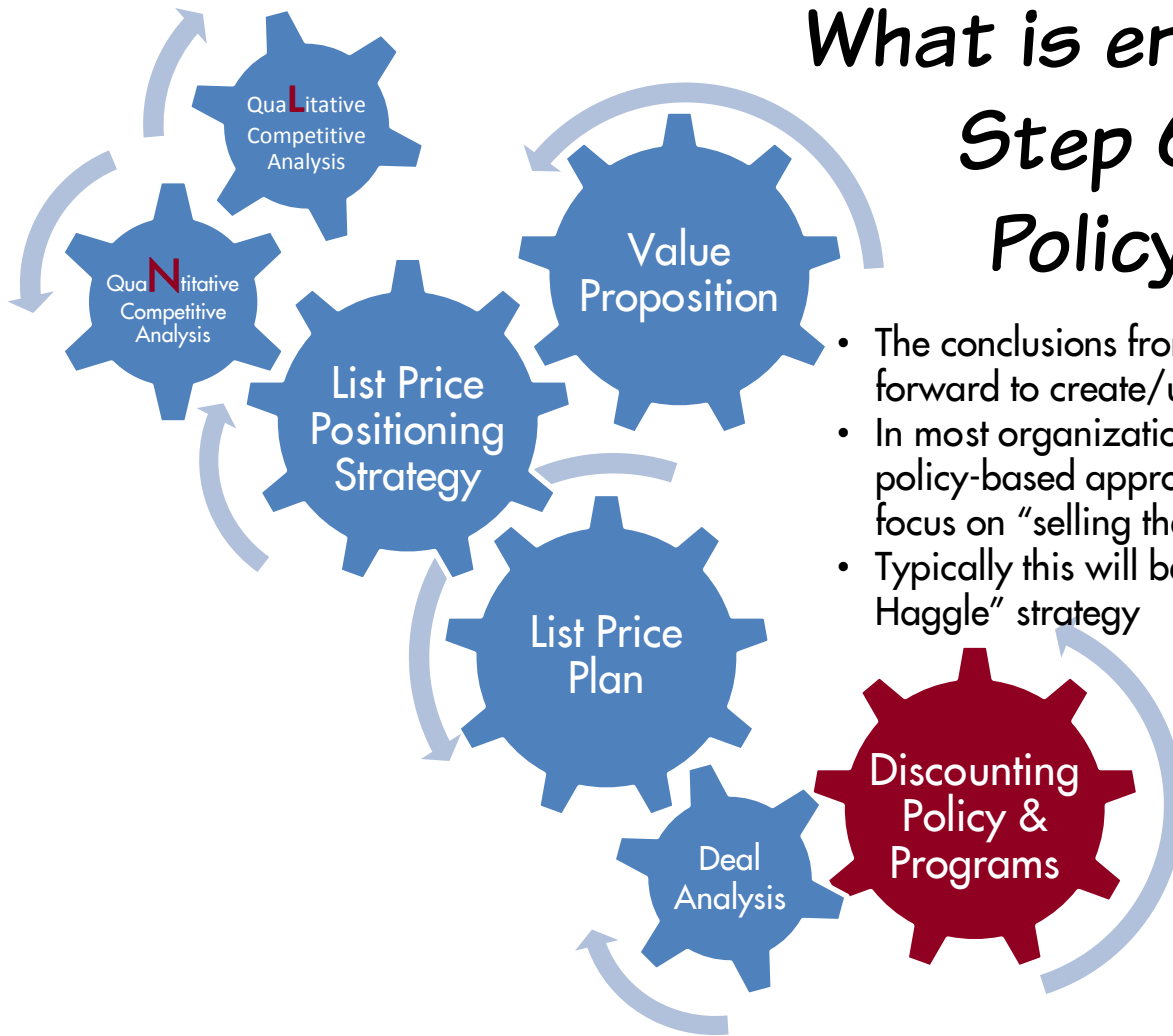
What is er

Step 6

Policy

QuaLitative Competitive Analysis

QuaNtitative Competitive Analysis

Value Proposition

List Price Positioning Strategy

List Price Plan

Discounting Policy & Programs

Deal Analysis

• The conclusions fro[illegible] forward to create/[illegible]
• In most organizatio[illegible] policy-based appro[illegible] focus on "selling th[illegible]
• Typically this will b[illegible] Haggle" strategy